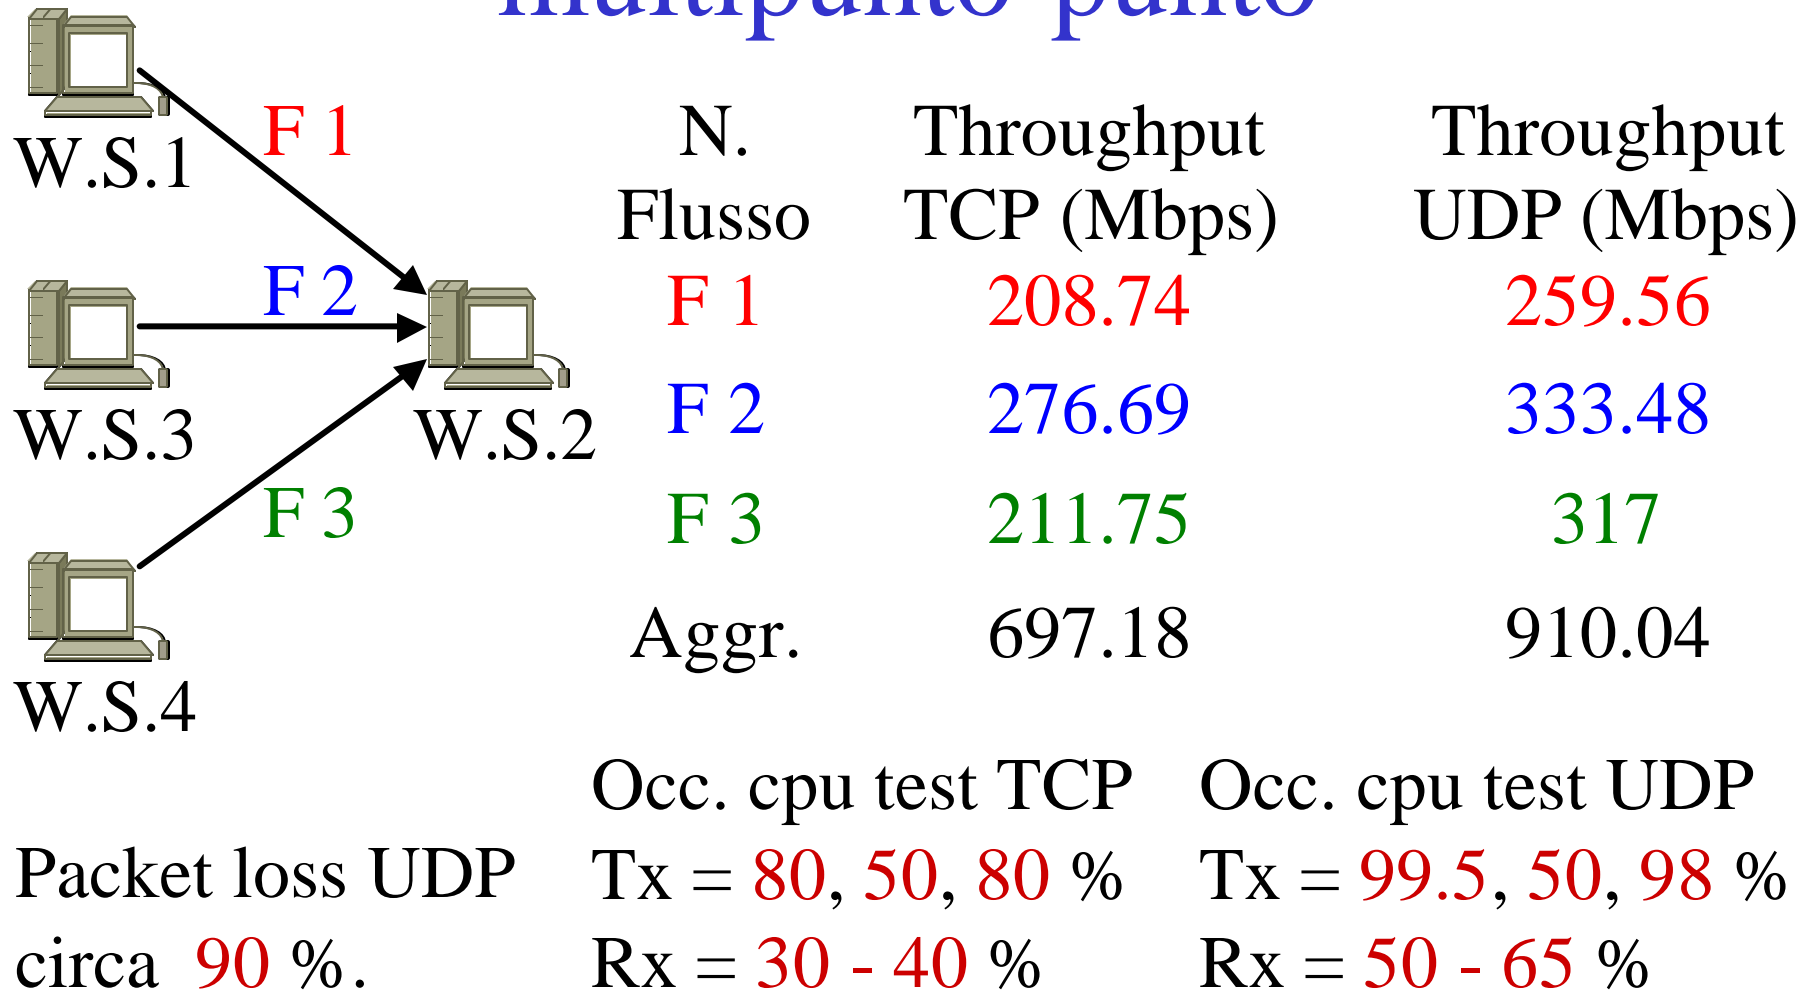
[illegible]

W.S.1

F 1

F 2

W.S.3

W.S.2

F 3

W.S.4

| N. Flusso | Throughput TCP (Mbps) | Throughput UDP (Mbps) |
|---|---|---|
| F 1 | 208.74 | 259.56 |
| F 2 | 276.69 | 333.48 |
| F 3 | 211.75 | 317 |
| Aggr. | 697.18 | 910.04 |

Packet loss UDP circa 90 %.

Occ. cpu test TCP
Tx = 80, 50, 80 %
Rx = 30 - 40 %

Occ. cpu test UDP
Tx = 99.5, 50, 98 %
Rx = 50 - 65 %